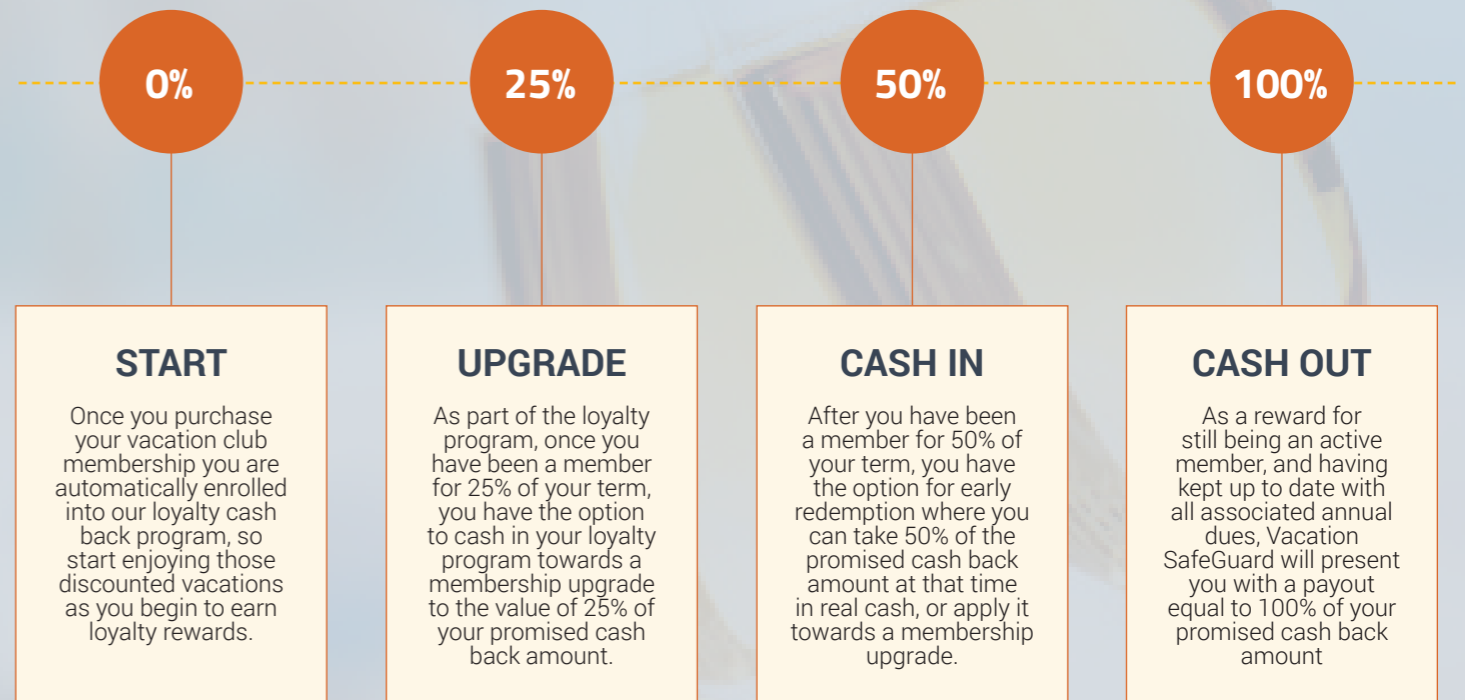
0%

25%

50%

100%

START

Once you purchase your vacation club membership you are automatically enrolled into our loyalty cash back program, so start enjoying those discounted vacations as you begin to earn loyalty rewards.

UPGRADE

As part of the loyalty program, once you have been a member for 25% of your term, you have the option to cash in your loyalty program towards a membership upgrade to the value of 25% of your promised cash back amount.

CASH IN

After you have been a member for 50% of your term, you have the option for early redemption where you can take 50% of the promised cash back amount at that time in real cash, or apply it towards a membership upgrade.

CASH OUT

As a reward for still being an active member, and having kept up to date with all associated annual dues, Vacation SafeGuard will present you with a payout equal to 100% of your promised cash back amount